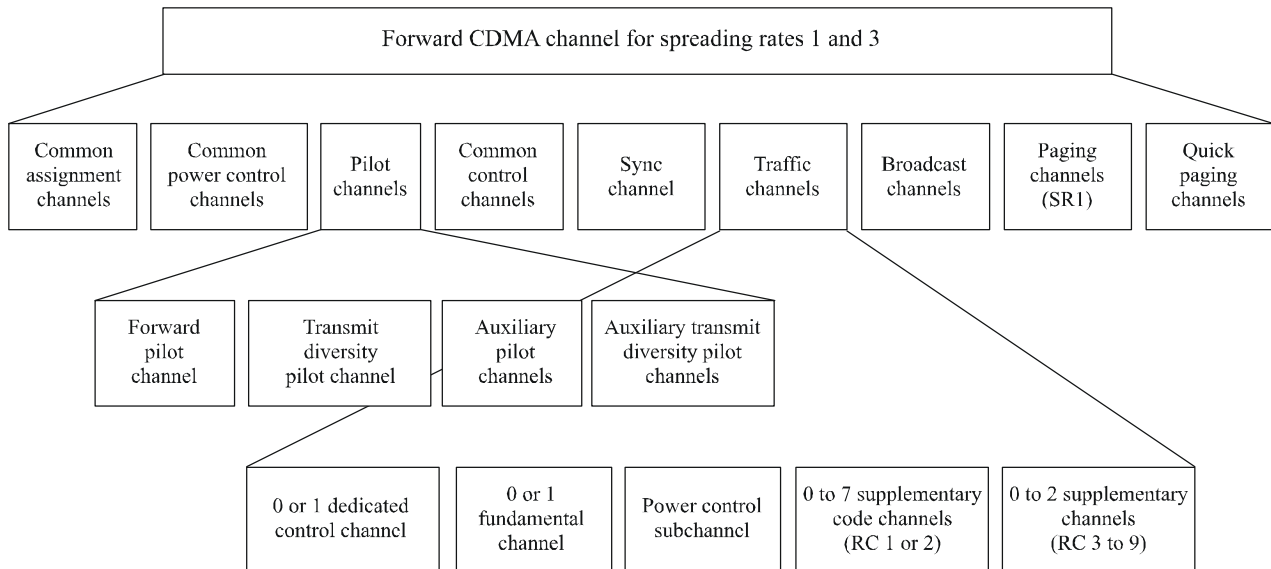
Forward CDMA channel for spreading rates 1 and 3

Common assignment channels

Common power control channels

Pilot channels

Common control channels

Sync channel

Traffic channels

Broadcast channels

Paging channels (SR1)

Quick paging channels

Forward pilot channel

Transmit diversity pilot channel

Auxiliary pilot channels

Auxiliary transmit diversity pilot channels

0 or 1 dedicated control channel

0 or 1 fundamental channel

Power control subchannel

0 to 7 supplementary code channels (RC 1 or 2)

0 to 2 supplementary channels (RC 3 to 9)